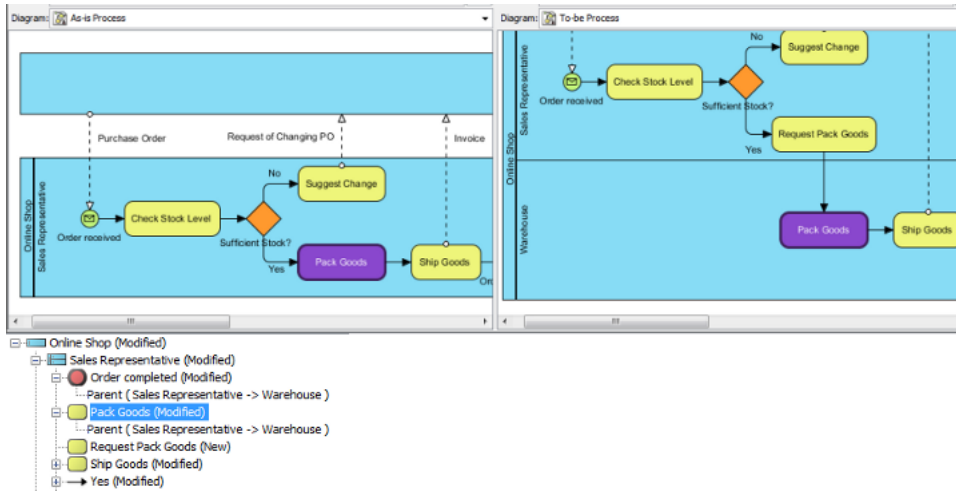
Diagram: As-is Process

Purchase Order
Request of Changing PO
Invoice

Online Shop
Sales Representative

Order received
Check Stock Level
Sufficient Stock?
No
Suggest Change
Yes
Pack Goods
Ship Goods
Or

Diagram: To-be Process

Online Shop
Sales Representative
Order received
Check Stock Level
No
Suggest Change
Sufficient Stock?
Request Pack Goods
Yes
Warehouse
Pack Goods
Ship Goods

Online Shop (Modified)
Sales Representative (Modified)
Order completed (Modified)
Parent ( Sales Representative -> Warehouse )
Pack Goods (Modified)
Parent ( Sales Representative -> Warehouse )
Request Pack Goods (New)
Ship Goods (Modified)
Yes (Modified)